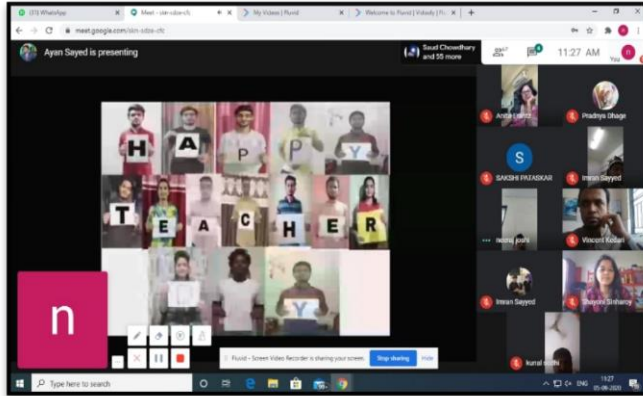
(37) WhatsApp
Meet - okn-sdsacfc
My Videos | Fluvid
Welcome to Fluvid | Vidooly | Fl

meet.google.com/okn-sdsa-cfc

Ayan Sayed is presenting

Saud Chowdhary and 55 more

11:27 AM

You

H A P P Y
T E A C H E R
D A Y

Anita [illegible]
Pradnya Bhage
S
SAKSHI PATASKAR
Imran Sayyed
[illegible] joshi
Vincent Kodali
Imran Sayyed
Shayoni Sinharoy
kunal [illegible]

n

Fluvid – Screen Video Recorder is sharing your screen.
Stop sharing
Hide

Type here to search

ENG 11:27 05-09-2020